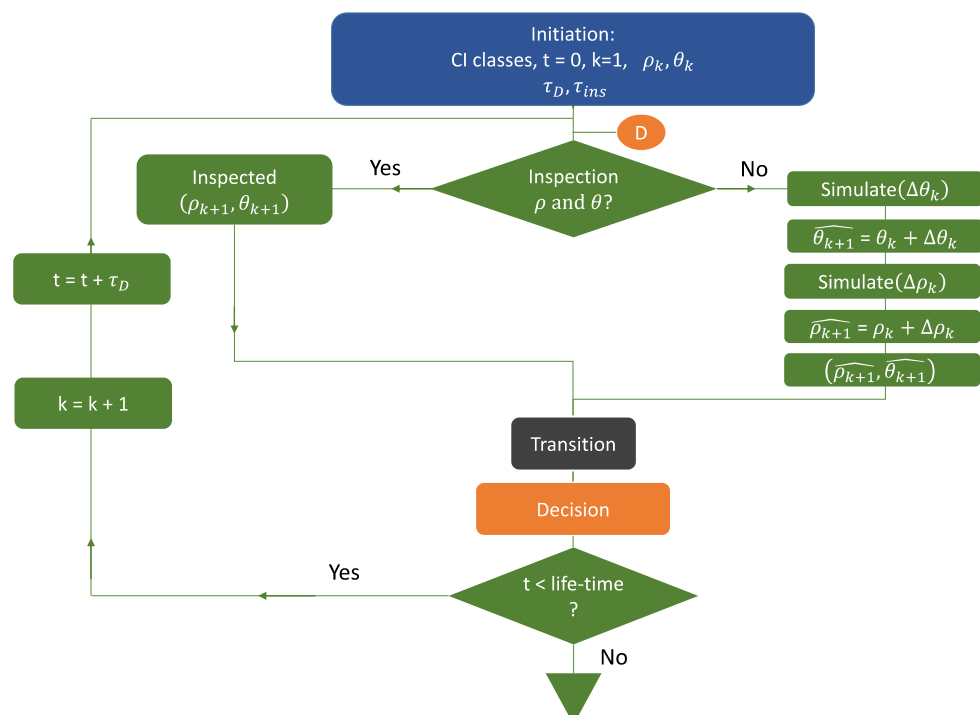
Initiation:
CI classes, t = 0, k=1, $\rho_k, \theta_k$
$\tau_D, \tau_{ins}$

D

Inspected
$(\rho_{k+1}, \theta_{k+1})$

Yes

Inspection
$\rho$ and $\theta$?

No

Simulate($\Delta\theta_k$)

$\widehat{\theta_{k+1}} = \theta_k + \Delta\theta_k$

Simulate($\Delta\rho_k$)

$\widehat{\rho_{k+1}} = \rho_k + \Delta\rho_k$

$(\widehat{\rho_{k+1}}, \widehat{\theta_{k+1}})$

t = t + $\tau_D$

k = k + 1

Transition

Decision

Yes

t < life-time
?

No